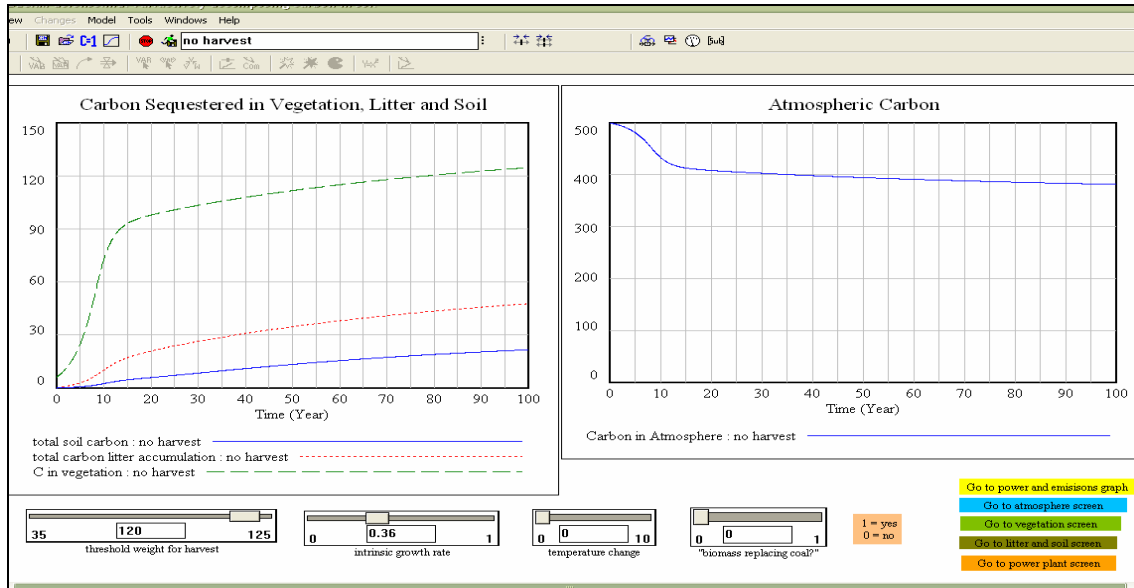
ew Changes Model Tools Windows Help

no harvest

Carbon Sequestered in Vegetation, Litter and Soil

150
120
90
60
30
0

0 10 20 30 40 50 60 70 80 90 100
Time (Year)

total soil carbon : no harvest
total carbon litter accumulation : no harvest
C in vegetation : no harvest

Atmospheric Carbon

500
400
300
200
100
0

0 10 20 30 40 50 60 70 80 90 100
Time (Year)

Carbon in Atmosphere : no harvest

35 120 125
threshold weight for harvest

0 0.36 1
intrinsic growth rate

0 0 10
temperature change

0 0 1
"biomass replacing coal?"

1 = yes
0 = no

Go to power and emisions graph
Go to atmosphere screen
Go to vegetation screen
Go to litter and soil screen
Go to power plant screen